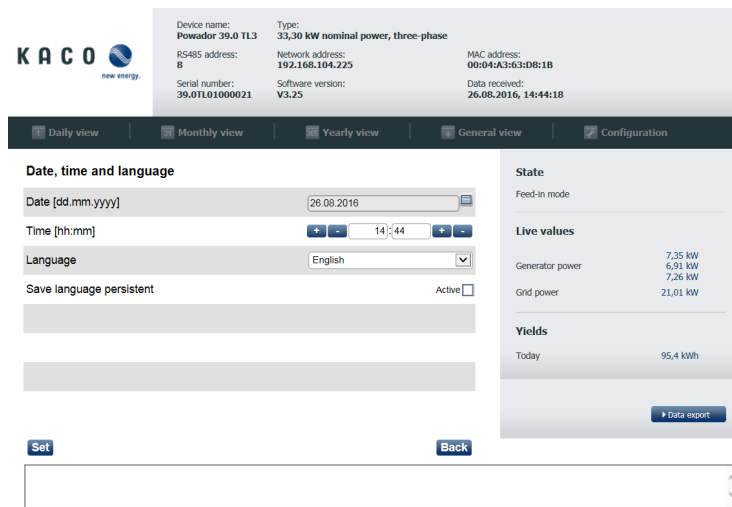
KACO
new energy.

Device name:
Powador 39.0 TL3

Type:
33,30 kW nominal power, three-phase

RS485 address:
8

Network address:
192.168.104.225

MAC address:
00:04:A3:63:D8:1B

Serial number:
39.0TL01000021

Software version:
V3.25

Data received:
26.08.2016, 14:44:18

1 Daily view | 31 Monthly view | 365 Yearly view | General view | Configuration

Date, time and language

| | |
|---|---|
| Date [dd.mm.yyyy] | 26.08.2016 |
| Time [hh:mm] | + - 14 : 44 + - |
| Language | English |
| Save language persistent | Active |

State

Feed-in mode

Live values

| | |
|---|---|
| Generator power | 7,35 kW<br>6,91 kW<br>7,26 kW |
| Grid power | 21,01 kW |

Yields

| | |
|---|---|
| Today | 95,4 kWh |

Data export

Set

Back